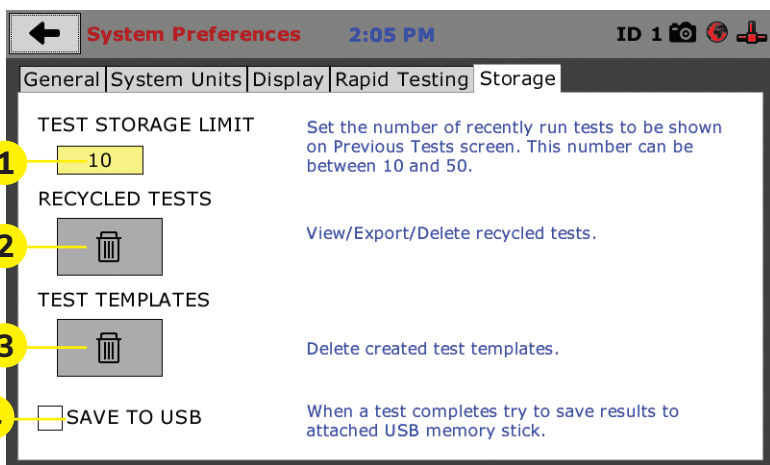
System Preferences 2:05 PM ID 1

General System Units Display Rapid Testing Storage

TEST STORAGE LIMIT

1 10

Set the number of recently run tests to be shown on Previous Tests screen. This number can be between 10 and 50.

RECYCLED TESTS

2

View/Export/Delete recycled tests.

TEST TEMPLATES

3

Delete created test templates.

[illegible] SAVE TO USB

When a test completes try to save results to attached USB memory stick.